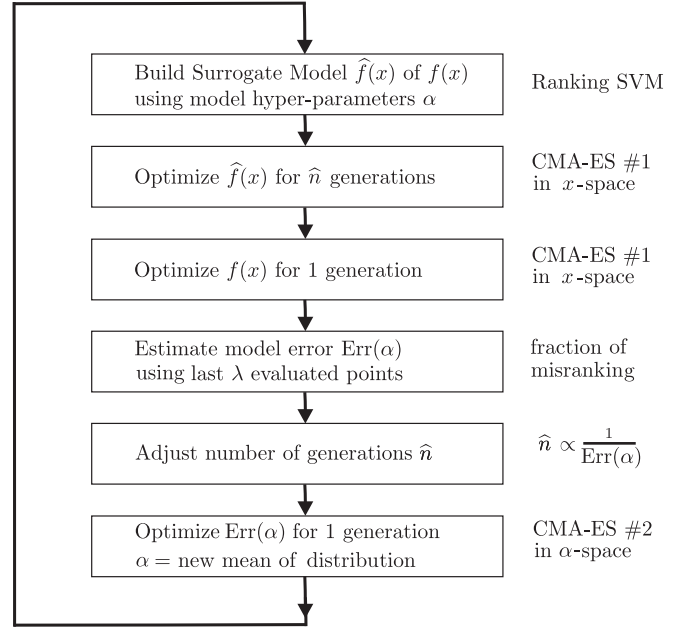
Build Surrogate Model $\widehat{f}(x)$ of $f(x)$ using model hyper-parameters $\alpha$

Ranking SVM

Optimize $\widehat{f}(x)$ for $\widehat{n}$ generations

CMA-ES #1 in $x$-space

Optimize $f(x)$ for 1 generation

CMA-ES #1 in $x$-space

Estimate model error $\mathrm{Err}(\alpha)$ using last $\lambda$ evaluated points

fraction of misranking

Adjust number of generations $\widehat{n}$

$\widehat{n} \propto \frac{1}{\mathrm{Err}(\alpha)}$

Optimize $\mathrm{Err}(\alpha)$ for 1 generation $\alpha =$ new mean of distribution

CMA-ES #2 in $\alpha$-space